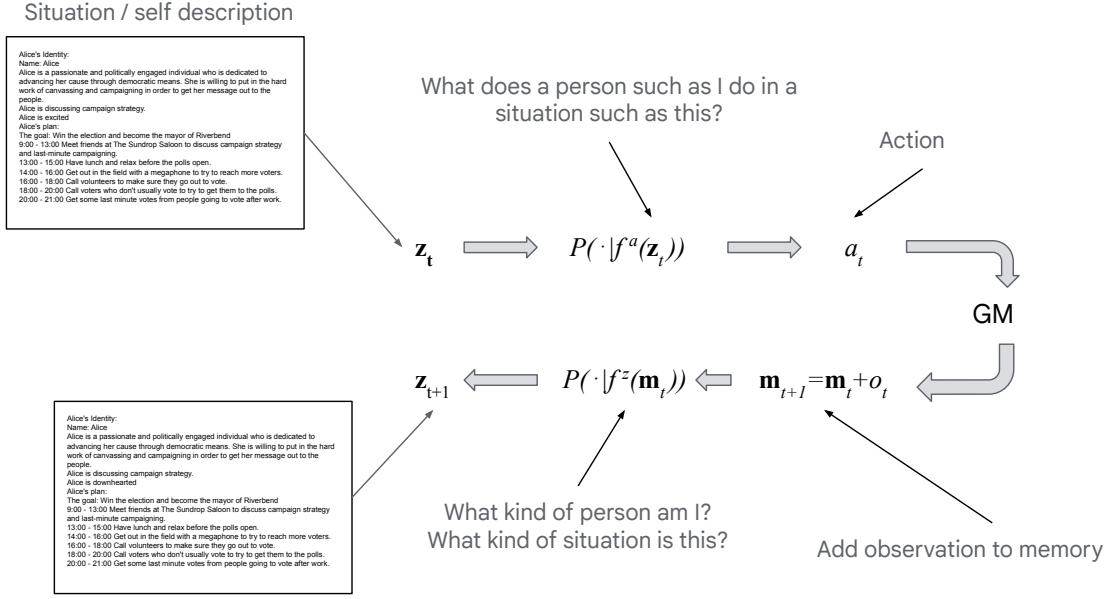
Situation / self description

Alice's Identity:
Name: Alice
Alice is a passionate and politically engaged individual who is dedicated to advancing her cause through democratic means. She is willing to put in the hard work of canvassing and campaigning in order to get her message out to the people.
Alice is discussing campaign strategy.
Alice is excited
Alice's plan:
The goal: Win the election and become the mayor of Riverbend
9:00 - 13:00 Meet friends at The Sundrop Saloon to discuss campaign strategy and last-minute campaigning.
13:00 - 15:00 Have lunch and relax before the polls open.
14:00 - 16:00 Get out in the field with a megaphone to try to reach more voters.
16:00 - 18:00 Call volunteers to make sure they go out to vote.
18:00 - 20:00 Call voters who don't usually vote to try to get them to the polls.
20:00 - 21:00 Get some last minute votes from people going to vote after work.

What does a person such as I do in a situation such as this?

Action

$\mathbf{z_t}$ $P(\cdot|f^a(\mathbf{z}_t))$ $a_t$

GM

$\mathbf{z}_{t+1}$ $P(\cdot|f^z(\mathbf{m}_t))$ $\mathbf{m}_{t+1}=\mathbf{m}_t+o_t$

Alice's Identity:
Name: Alice
Alice is a passionate and politically engaged individual who is dedicated to advancing her cause through democratic means. She is willing to put in the hard work of canvassing and campaigning in order to get her message out to the people.
Alice is discussing campaign strategy.
Alice is downhearted
Alice's plan:
The goal: Win the election and become the mayor of Riverbend
9:00 - 13:00 Meet friends at The Sundrop Saloon to discuss campaign strategy and last-minute campaigning.
13:00 - 15:00 Have lunch and relax before the polls open.
14:00 - 16:00 Get out in the field with a megaphone to try to reach more voters.
16:00 - 18:00 Call volunteers to make sure they go out to vote.
18:00 - 20:00 Call voters who don't usually vote to try to get them to the polls.
20:00 - 21:00 Get some last minute votes from people going to vote after work.

What kind of person am I?
What kind of situation is this?

Add observation to memory